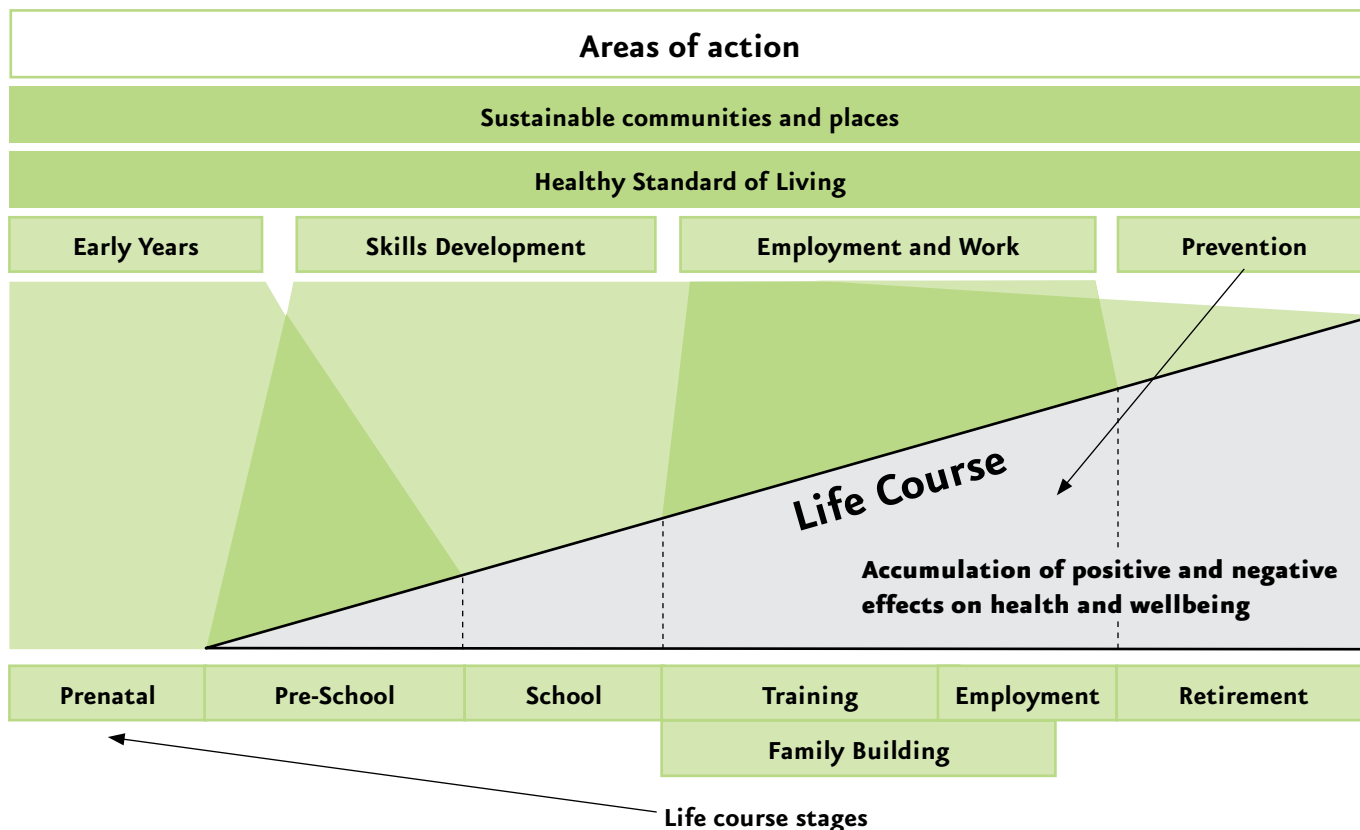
Areas of action

Sustainable communities and places

Healthy Standard of Living

Early Years

Skills Development

Employment and Work

Prevention

Life Course

Accumulation of positive and negative effects on health and wellbeing

Prenatal

Pre-School

School

Training

Employment

Retirement

Family Building

Life course stages